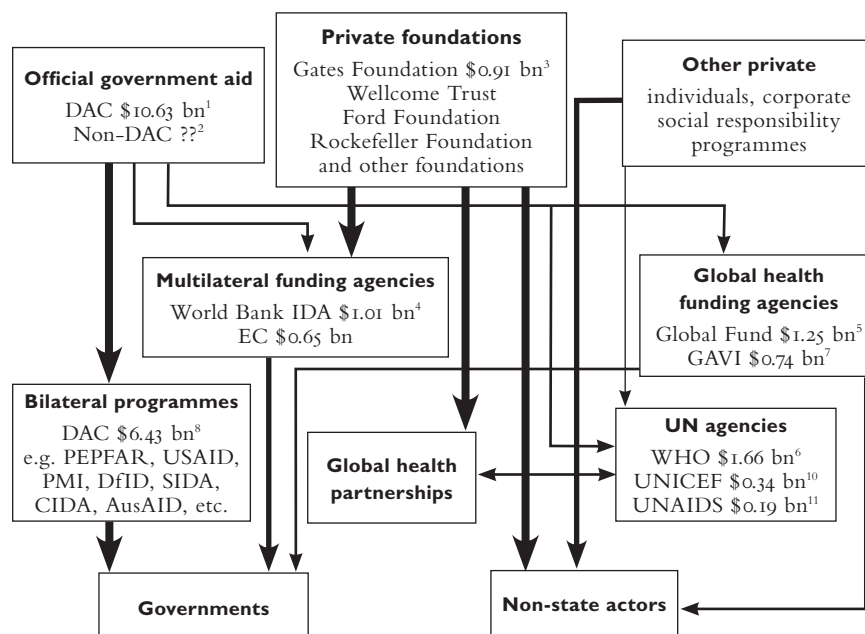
**Private foundations**
Gates Foundation \$0.91 bn$^{3}$
Wellcome Trust
Ford Foundation
Rockefeller Foundation
and other foundations

**Official government aid**
DAC \$10.63 bn$^{1}$
Non-DAC ??$^{2}$

**Other private**
individuals, corporate social responsibility programmes

**Multilateral funding agencies**
World Bank IDA \$1.01 bn$^{4}$
EC \$0.65 bn

**Global health funding agencies**
Global Fund \$1.25 bn$^{5}$
GAVI \$0.74 bn$^{7}$

**Bilateral programmes**
DAC \$6.43 bn$^{8}$
e.g. PEPFAR, USAID, PMI, DfID, SIDA, CIDA, AusAID, etc.

**Global health partnerships**

**UN agencies**
WHO \$1.66 bn$^{6}$
UNICEF \$0.34 bn$^{10}$
UNAIDS \$0.19 bn$^{11}$

**Governments**

**Non-state actors**